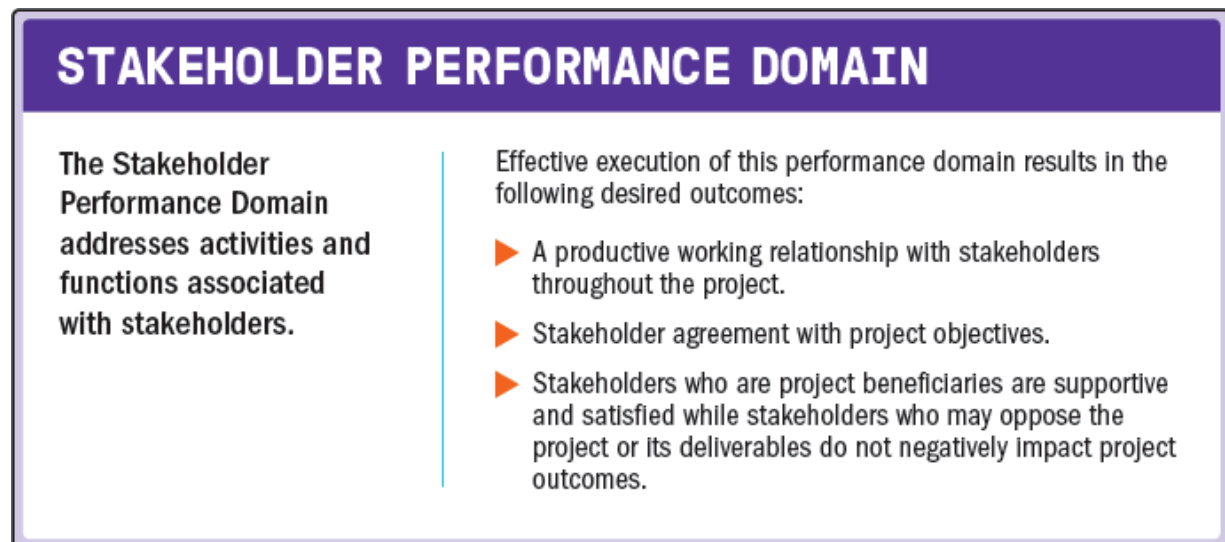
STAKEHOLDER PERFORMANCE DOMAIN

The Stakeholder Performance Domain addresses activities and functions associated with stakeholders.

Effective execution of this performance domain results in the following desired outcomes:

A productive working relationship with stakeholders throughout the project.

Stakeholder agreement with project objectives.

Stakeholders who are project beneficiaries are supportive and satisfied while stakeholders who may oppose the project or its deliverables do not negatively impact project outcomes.